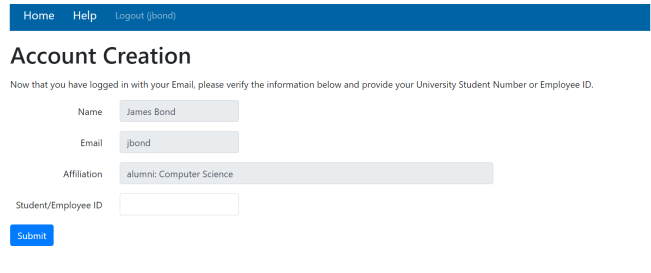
Home Help Logout (jbond)

Account Creation

Now that you have logged in with your Email, please verify the information below and provide your University Student Number or Employee ID.

Name James Bond

Email jbond

Affiliation alumni: Computer Science

Student/Employee ID

Submit